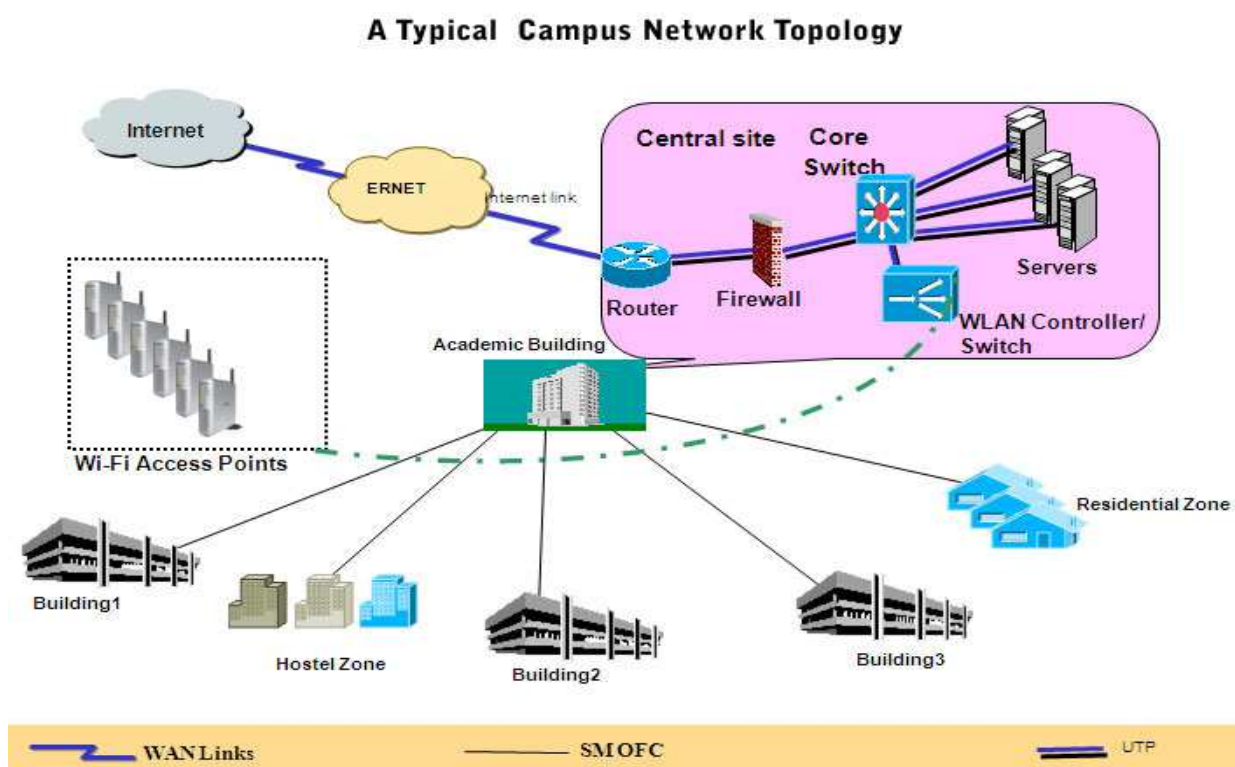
A Typical Campus Network Topology

Internet

ERNET

nternet link

Central site

Core Switch

Servers

Router

Firewall

WLAN Controller/ Switch

Academic Building

Wi-Fi Access Points

Residential Zone

Building1

Hostel Zone

Building2

Building3

WAN Links

SM OFC

UTP